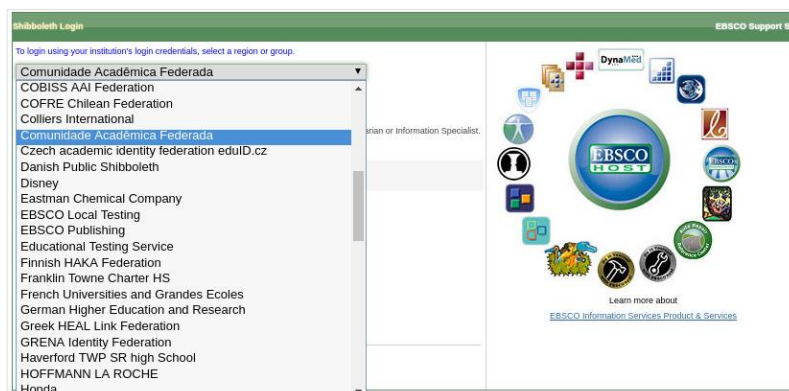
Shibboleth Login

EBSCO Support S

To login using your institution's login credentials, select a region or group.

Comunidade Acadêmica Federada

COBISS AAI Federation
COFRE Chilean Federation
Colliers International
Comunidade Acadêmica Federada
Czech academic identity federation eduID.cz
Danish Public Shibboleth
Disney
Eastman Chemical Company
EBSCO Local Testing
EBSCO Publishing
Educational Testing Service
Finnish HAKA Federation
Franklin Towne Charter HS
French Universities and Grandes Ecoles
German Higher Education and Research
Greek HEAL Link Federation
GRENA Identity Federation
Haverford TWP SR high School
HOFFMANN LA ROCHE
Honda

arian or Information Specialist.

DynaMed

EBSCO HOST

Learn more about
EBSCO Information Services Product & Services